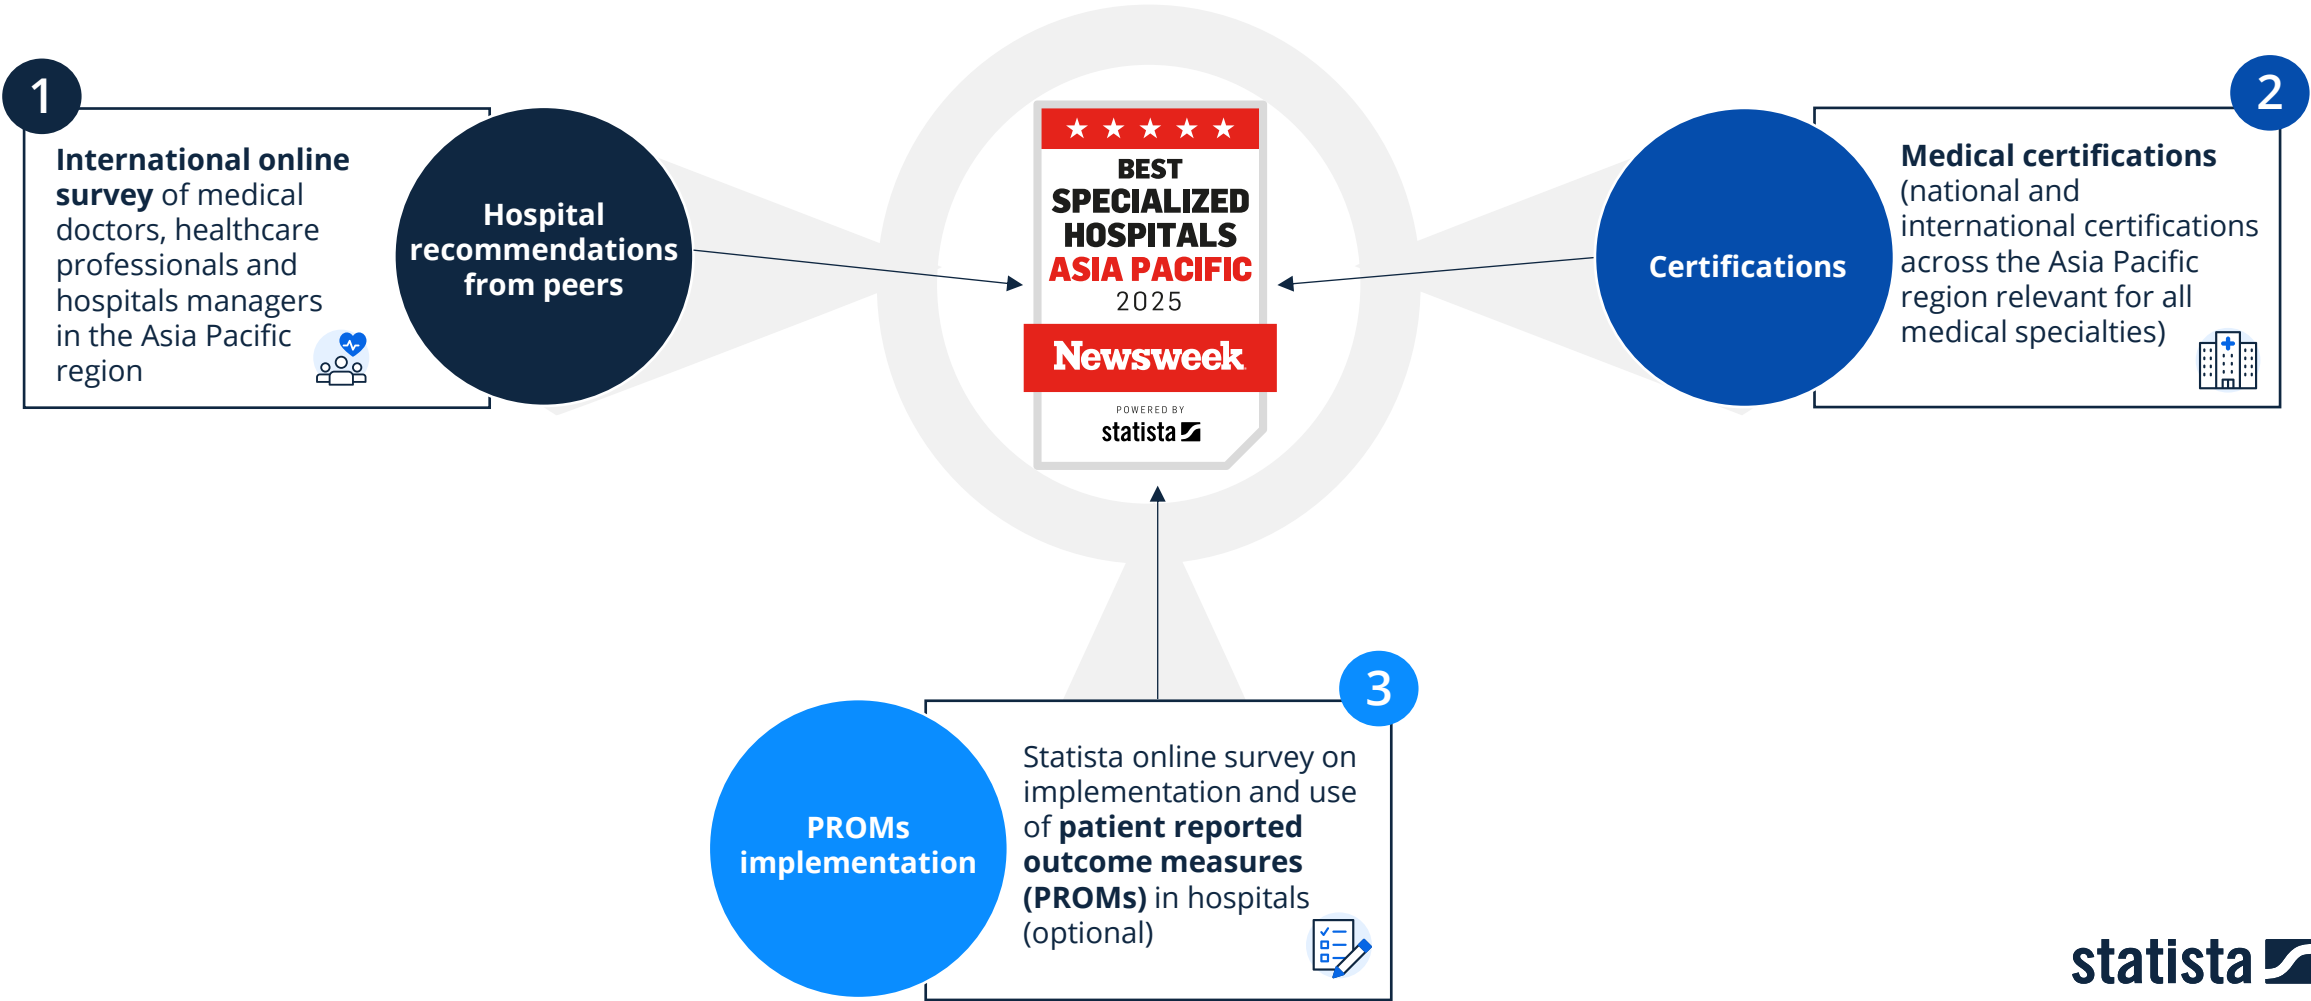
1

International online survey of medical doctors, healthcare professionals and hospitals managers in the Asia Pacific region

Hospital recommendations from peers

★ ★ ★ ★ ★
BEST
SPECIALIZED
HOSPITALS
ASIA PACIFIC
2025
Newsweek
POWERED BY
statista

Certifications

2

Medical certifications (national and international certifications across the Asia Pacific region relevant for all medical specialties)

PROMs implementation

3

Statista online survey on implementation and use of patient reported outcome measures (PROMs) in hospitals (optional)

statista